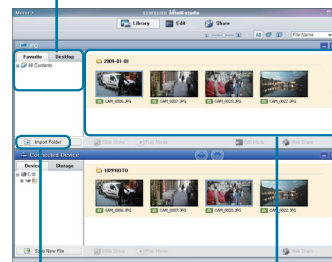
Menu
SAMSUNG Intelli-studio
Library
Edit
Share
File Name
PC
Favorite
Desktop
All Contents
2009-01-01
CAM_0006.JPG
CAM_0007.JPG
CAM_0020.JPG
CAM_0022.JPG
Import Folder
Slide Show
Play Mode
Edit Mode
Web Share
Connected Device
Device
Storage
102PHOTO
CAM_0006.JPG
CAM_0007.JPG
CAM_0020.JPG
CAM_0022.JPG
Save New File
Slide Show
Play Mode
Edit Mode
Web Share